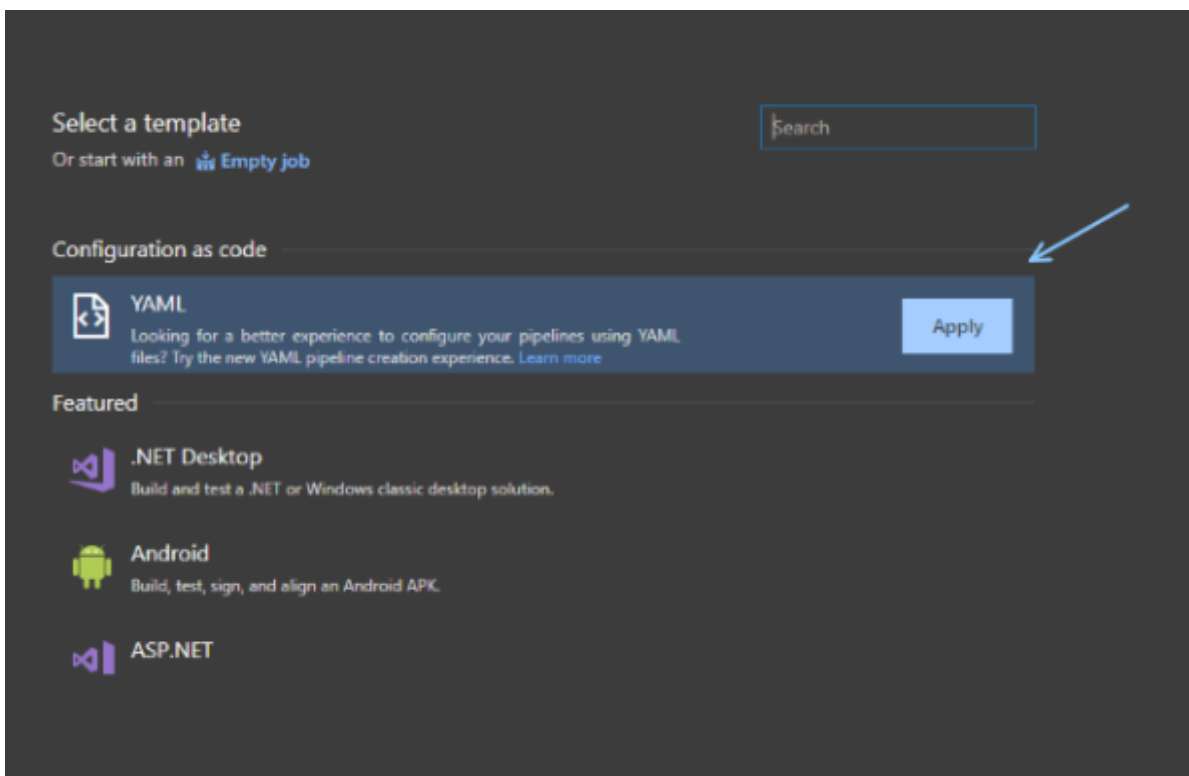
Select a template

Or start with an Empty job

Search

Configuration as code

YAML

Looking for a better experience to configure your pipelines using YAML files? Try the new YAML pipeline creation experience. Learn more

Apply

Featured

.NET Desktop

Build and test a .NET or Windows classic desktop solution.

Android

Build, test, sign, and align an Android APK.

ASP.NET